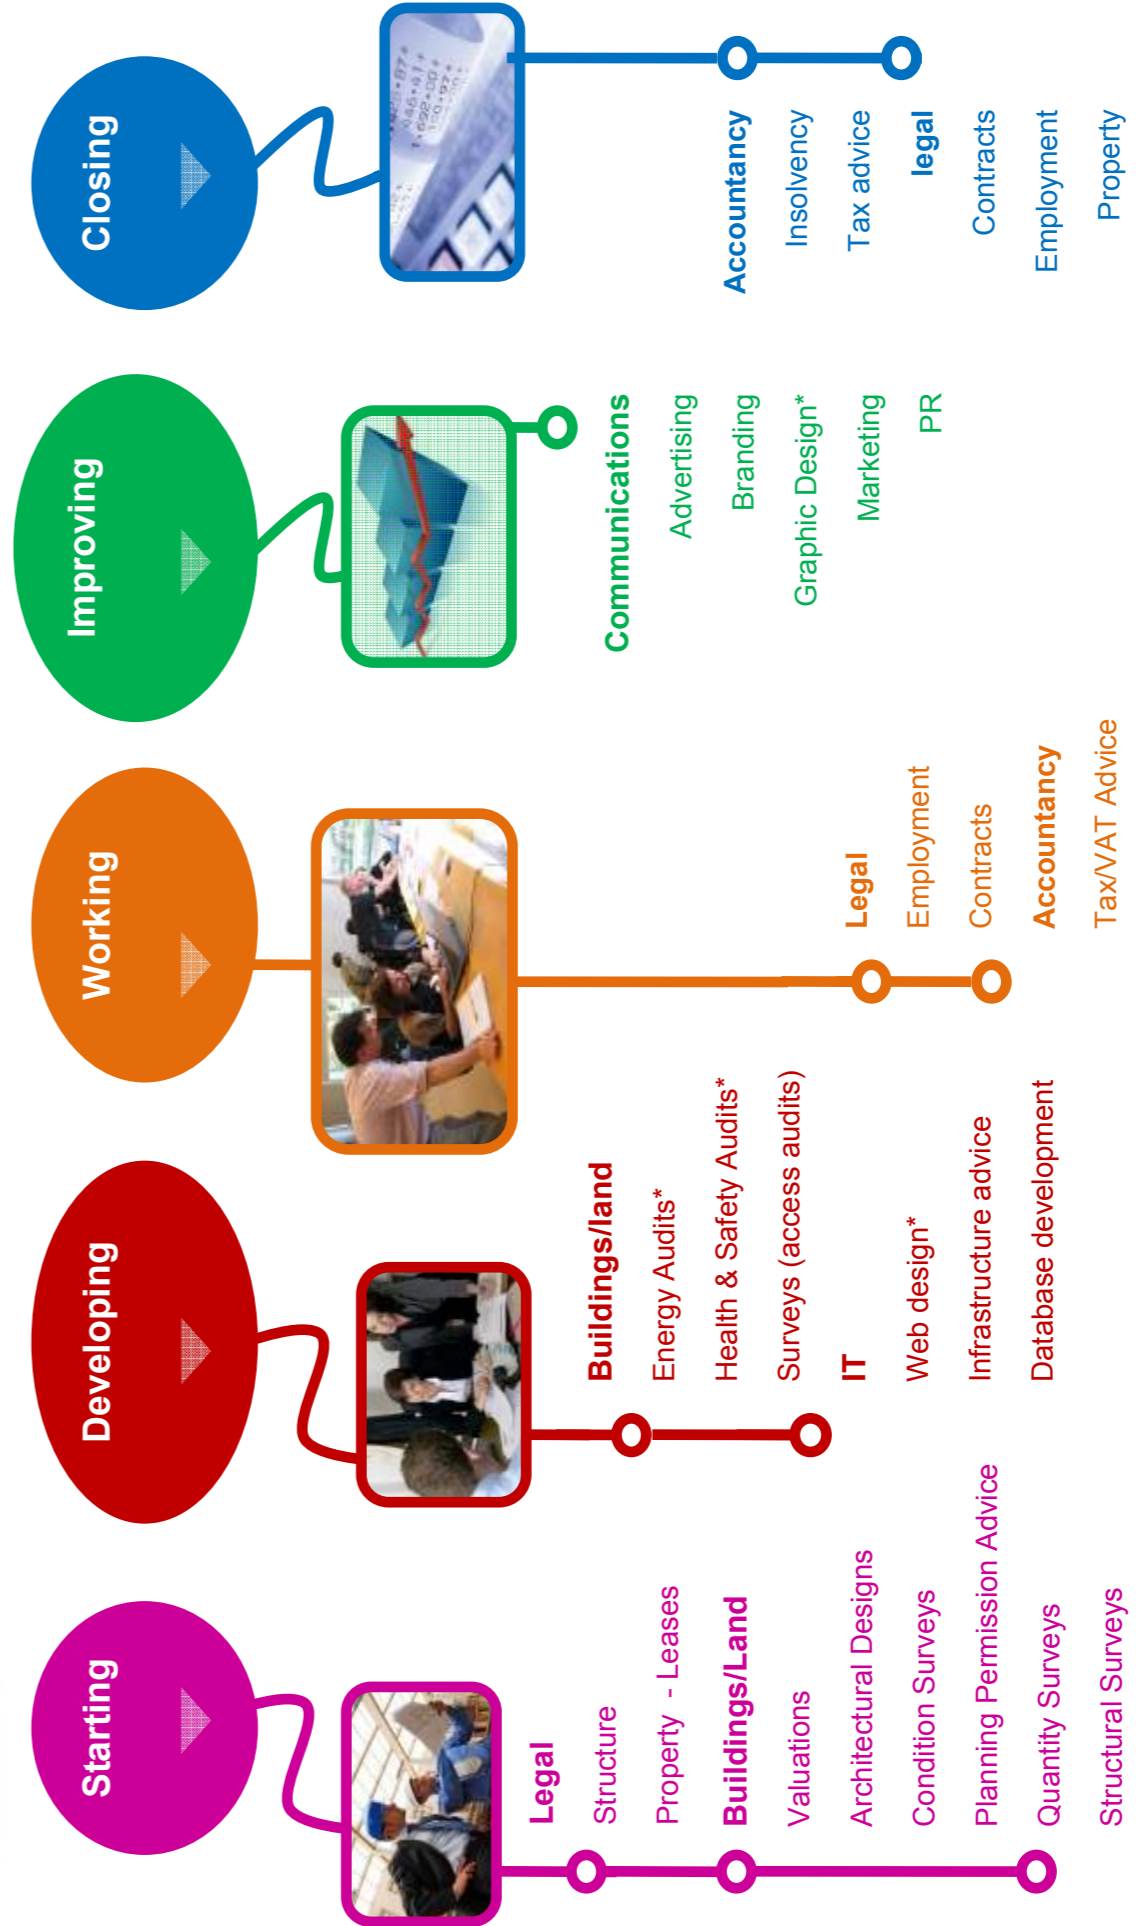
Starting

Legal
Structure
Property - Leases
Buildings/Land
Valuations
Architectural Designs
Condition Surveys
Planning Permission Advice
Quantity Surveys
Structural Surveys

Developing

Buildings/land
Energy Audits*
Health & Safety Audits*
Surveys (access audits)
IT
Web design*
Infrastructure advice
Database development

Working

Legal
Employment
Contracts
Accountancy
Tax/VAT Advice

Improving

Communications
Advertising
Branding
Graphic Design*
Marketing
PR

Closing

Accountancy
Insolvency
Tax advice
legal
Contracts
Employment
Property